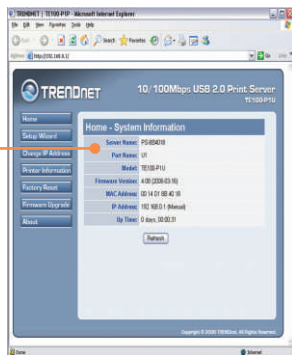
TRENDNET | TE100-P1U - Microsoft Internet Explorer

File Edit View Favorites Tools Help

Back Search Favorites

Address http://192.168.0.1/ Go Links

TRENDNET

10/100Mbps USB 2.0 Print Server

TE100-P1U

Home

Setup Wizard

Change IP Address

Printer Information

Factory Reset

Firmware Upgrade

About

Home - System Information

| | |
|---|---|
| Server Name: | PS-8B4D18 |
| Port Name: | U1 |
| Model: | TE100-P1U |
| Firmware Version: | 4.00 (2008-03-18) |
| MAC Address: | 00 14 D1 8B 4D 18 |
| IP Address: | 192.168.0.1 (Manual) |
| Up Time: | 0 days, 00:00:31 |

Refresh

Copyright © 2008 TRENDnet. All Rights Reserved.

Done Internet